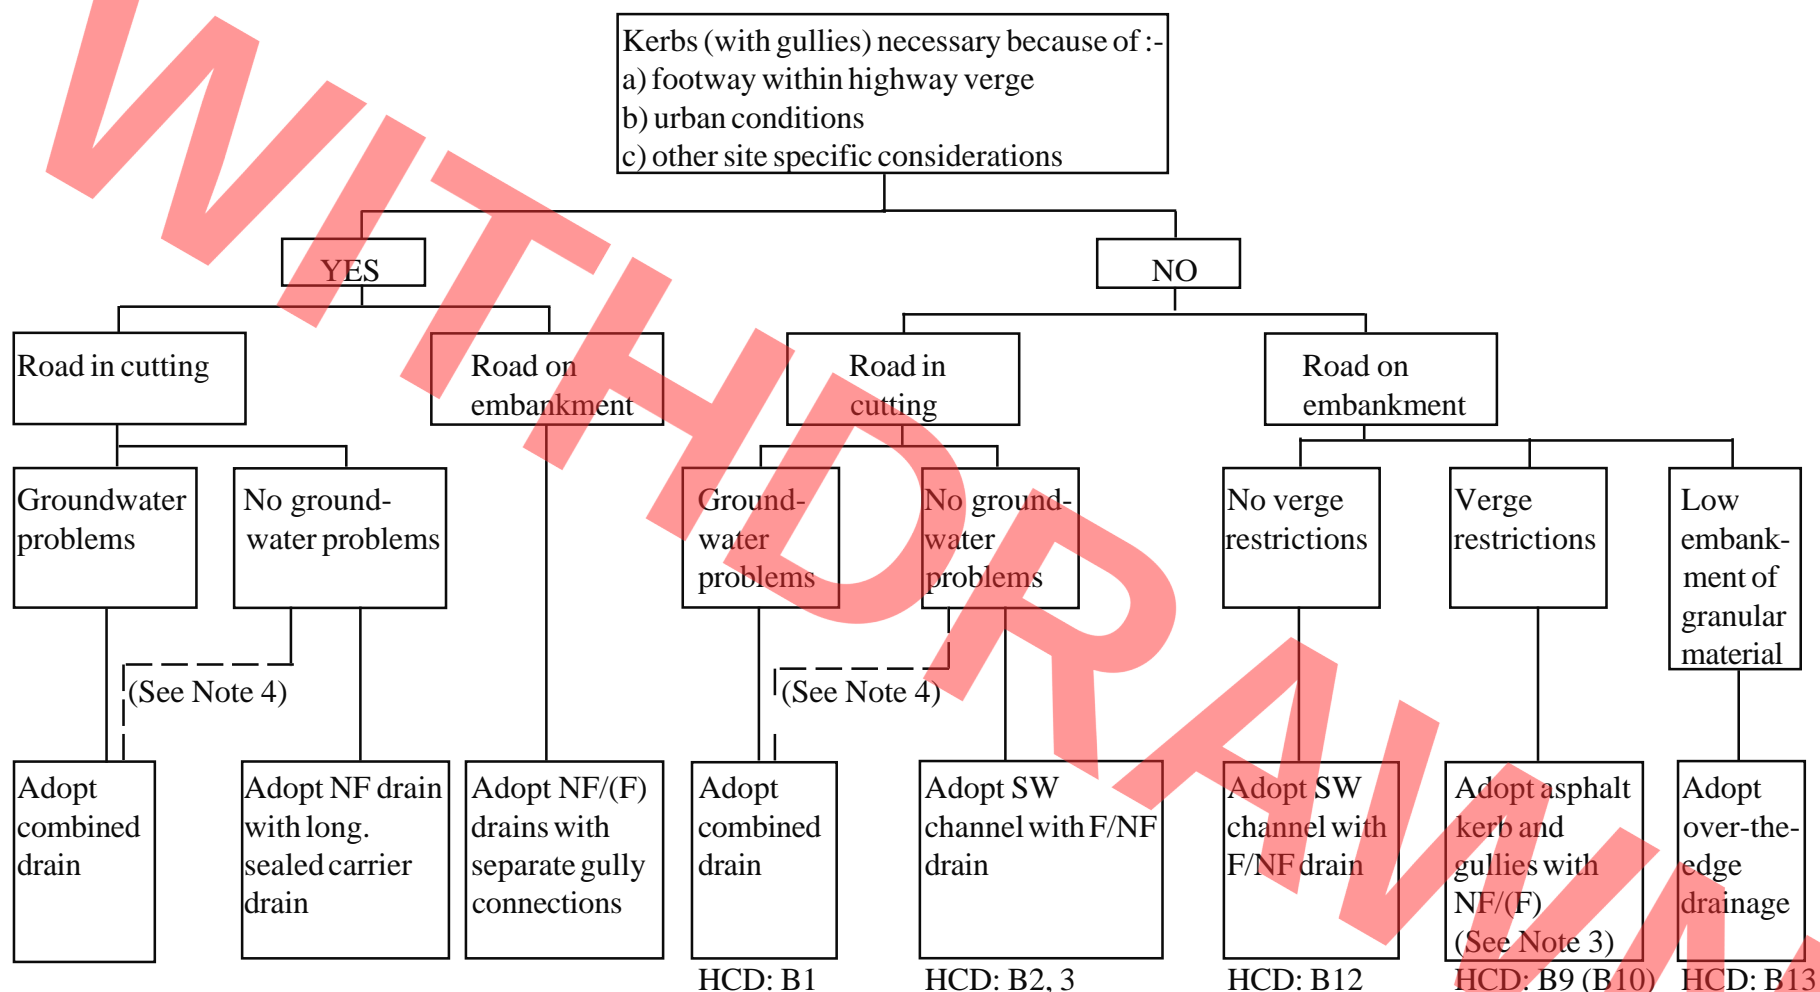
WITHDRAWN

Kerbs (with gullies) necessary because of :-
a) footway within highway verge
b) urban conditions
c) other site specific considerations

YES

NO

Road in cutting

Road on embankment

Road in cutting

Road on embankment

Groundwater problems

No groundwater problems

Groundwater problems

No groundwater problems

No verge restrictions

Verge restrictions

Low embankment of granular material

(See Note 4)

(See Note 4)

Adopt combined drain

Adopt NF drain with long. sealed carrier drain

Adopt NF/(F) drains with separate gully connections

Adopt combined drain

HCD: B1

Adopt SW channel with F/NF drain

HCD: B2, 3

Adopt SW channel with F/NF drain

HCD: B12

Adopt asphalt kerb and gullies with NF/(F) (See Note 3)

HCD: B9 (B10)

Adopt over-the-edge drainage

HCD: B13